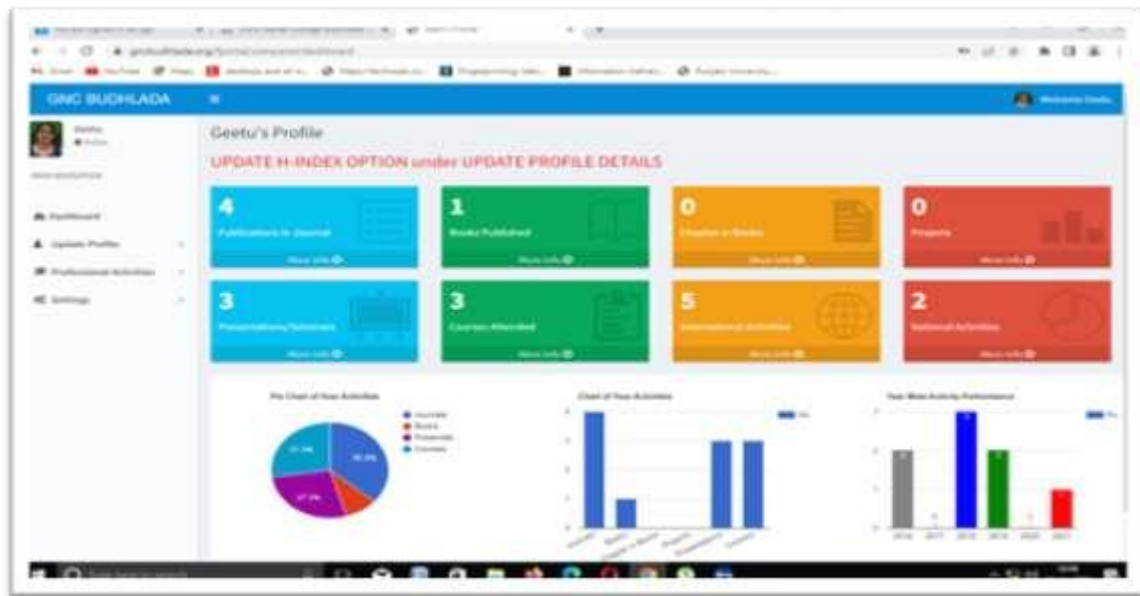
GNC BUDHLADA

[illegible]

Geetu's Profile

UPDATE H-INDEX OPTION under UPDATE PROFILE DETAILS

Dashboard

Update Profile

Professional Activities

Settings

4
Publications in Journal
More info

1
Books Published
More info

0
Chapter in Books
More info

0
Projects
More info

3
Presentations/Seminars
More info

3
Courses Attended
More info

5
International Activities
More info

2
National Activities
More info

Pie Chart of Your Activities

Journals
Books
Presentati
Courses

Chart of Your Activities

Year Wise Activity Performance

2016 2017 2018 2019 2020 2021